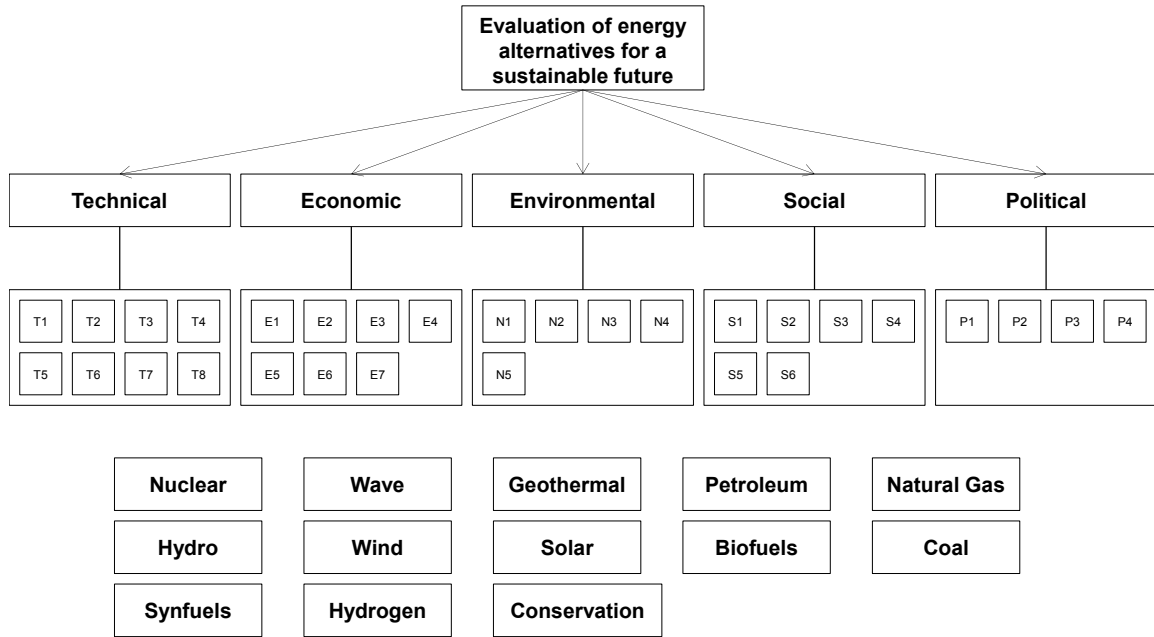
Evaluation of energy alternatives for a sustainable future

Technical

T1 T2 T3 T4
T5 T6 T7 T8

Economic

E1 E2 E3 E4
E5 E6 E7

Environmental

N1 N2 N3 N4
N5

Social

S1 S2 S3 S4
S5 S6

Political

P1 P2 P3 P4

Nuclear
Wave
Geothermal
Petroleum
Natural Gas
Hydro
Wind
Solar
Biofuels
Coal
Synfuels
Hydrogen
Conservation